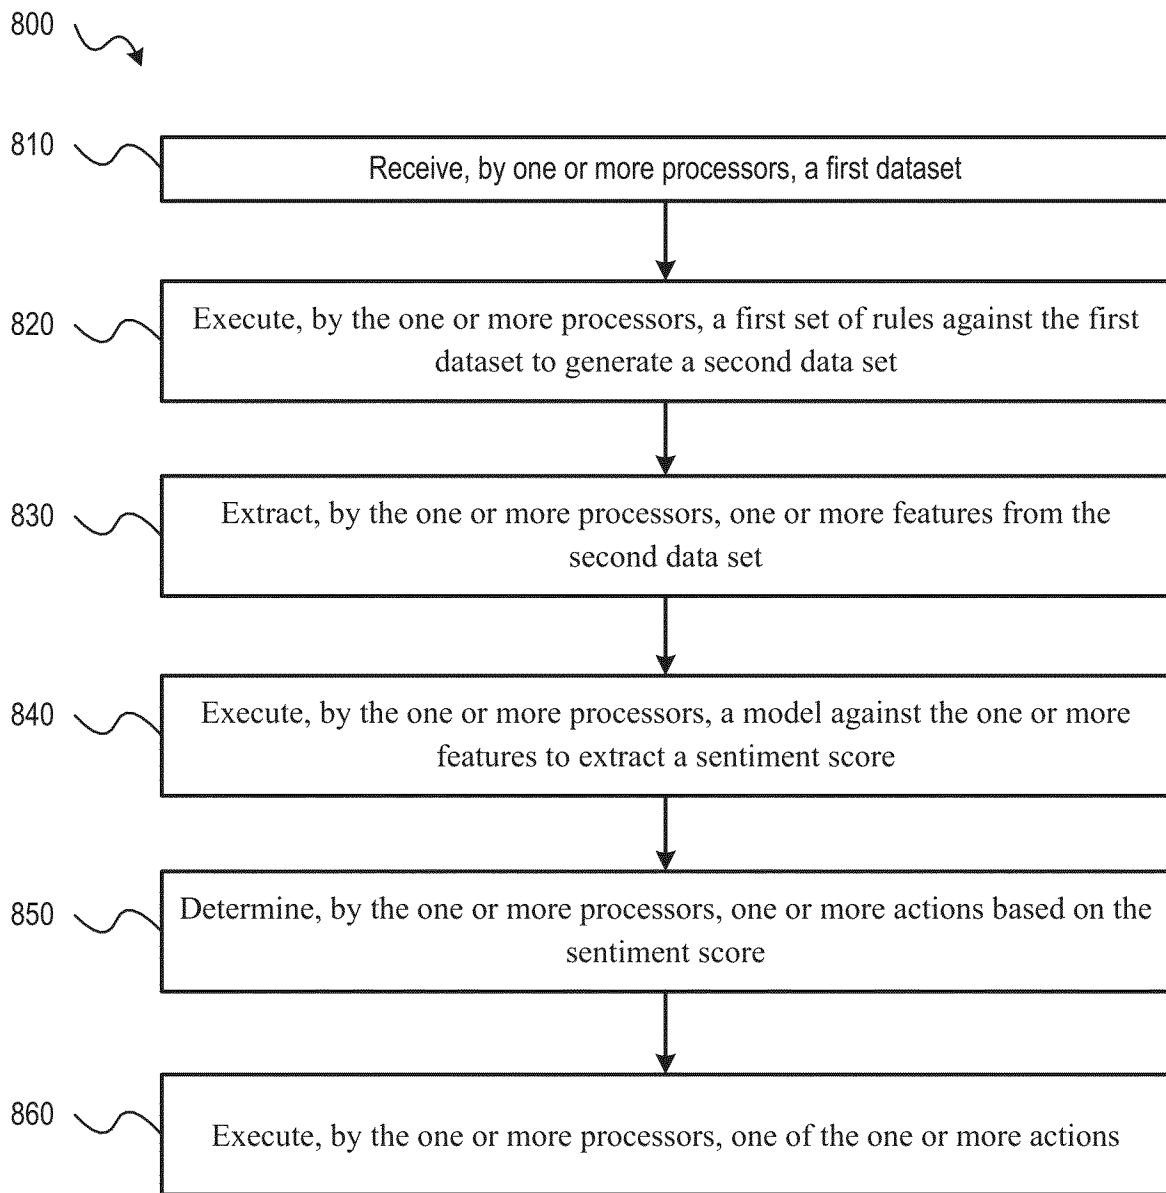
800

810

Receive, by one or more processors, a first dataset

820

Execute, by the one or more processors, a first set of rules against the first dataset to generate a second data set

830

Extract, by the one or more processors, one or more features from the second data set

840

Execute, by the one or more processors, a model against the one or more features to extract a sentiment score

850

Determine, by the one or more processors, one or more actions based on the sentiment score

860

Execute, by the one or more processors, one of the one or more actions